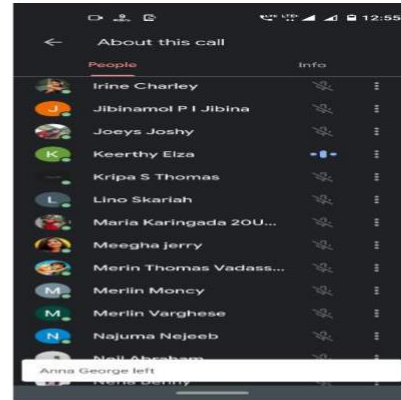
12:55

About this call

People

Info

Irine Charley

J Jibinamol P I Jibina

Joeys Joshy

K Keerthy Elza

Kripa S Thomas

L Lino Skariah

Maria Karingada 20U...

Meegha jerry

Merin Thomas Vadass...

M Merlin Moncy

M Merlin Varghese

N Najuma Nejeeb

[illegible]

Anna George left

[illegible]